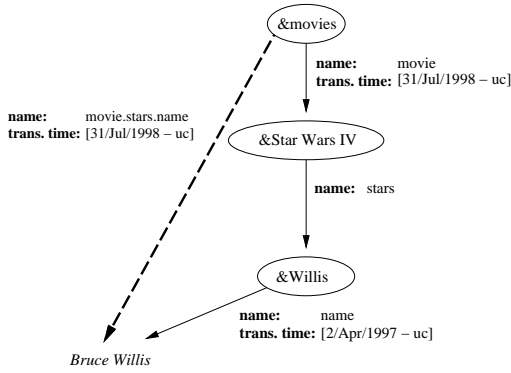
&movies

name: movie
trans. time: [31/Jul/1998 – uc]

name: movie.stars.name
trans. time: [31/Jul/1998 – uc]

&Star Wars IV

name: stars

&Willis

name: name
trans. time: [2/Apr/1997 – uc]

Bruce Willis